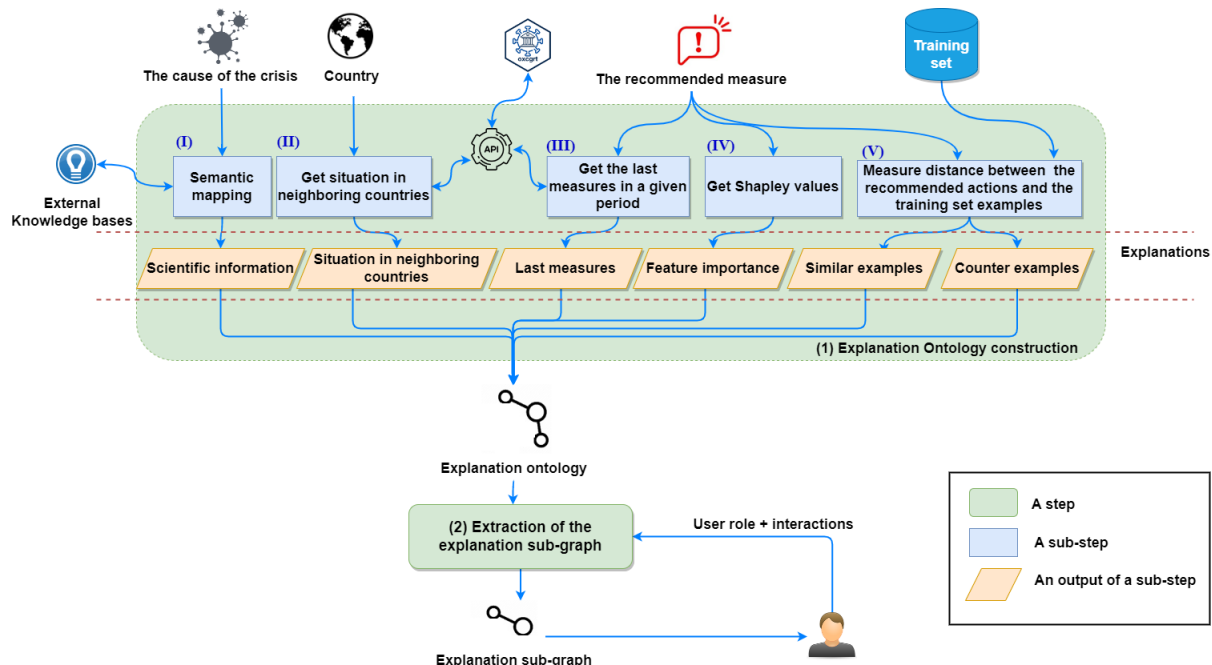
The cause of the crisis

Country

oxcgrt

The recommended measure

Training set

External Knowledge bases

(I)
Semantic mapping

(II)
Get situation in neighboring countries

API

(III)
Get the last measures in a given period

(IV)
Get Shapley values

(V)
Measure distance between the recommended actions and the training set examples

Scientific information

Situation in neighboring countries

Last measures

Feature importance

Similar examples

Counter examples

Explanations

(1) Explanation Ontology construction

Explanation ontology

(2) Extraction of the explanation sub-graph

User role + interactions

Explanation sub-graph

| A step |
| A sub-step |
| An output of a sub-step |